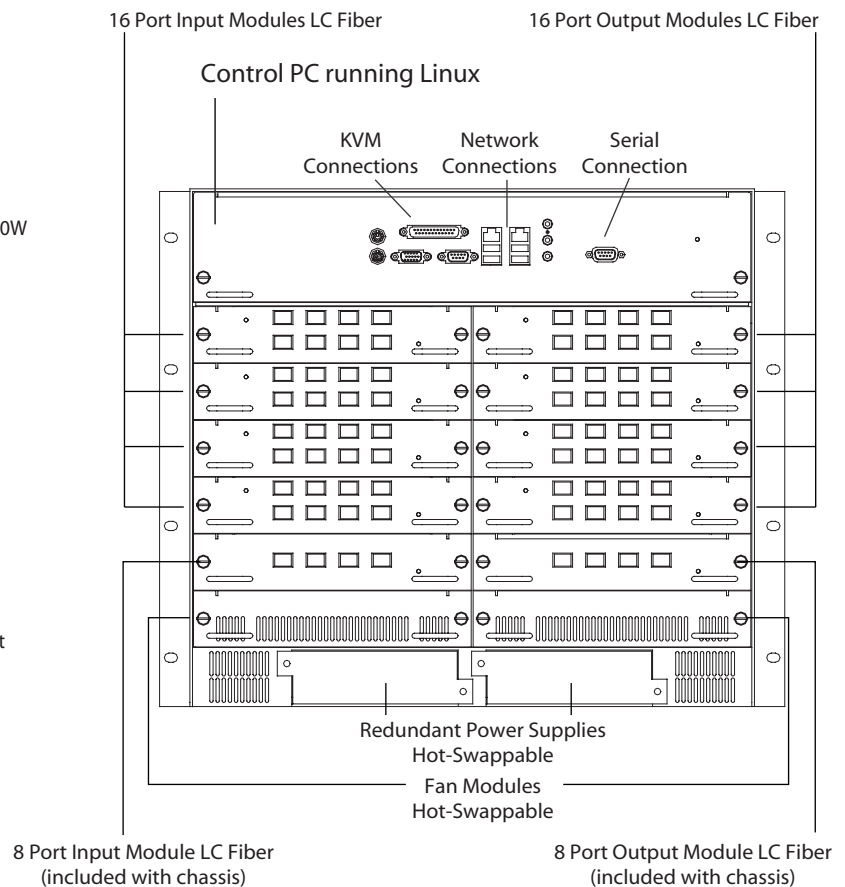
16 Port Input Modules LC Fiber

16 Port Output Modules LC Fiber

Control PC running Linux

KVM Connections

Network Connections

Serial Connection

0W

t

Redundant Power Supplies Hot-Swappable

Fan Modules Hot-Swappable

8 Port Input Module LC Fiber (included with chassis)

8 Port Output Module LC Fiber (included with chassis)